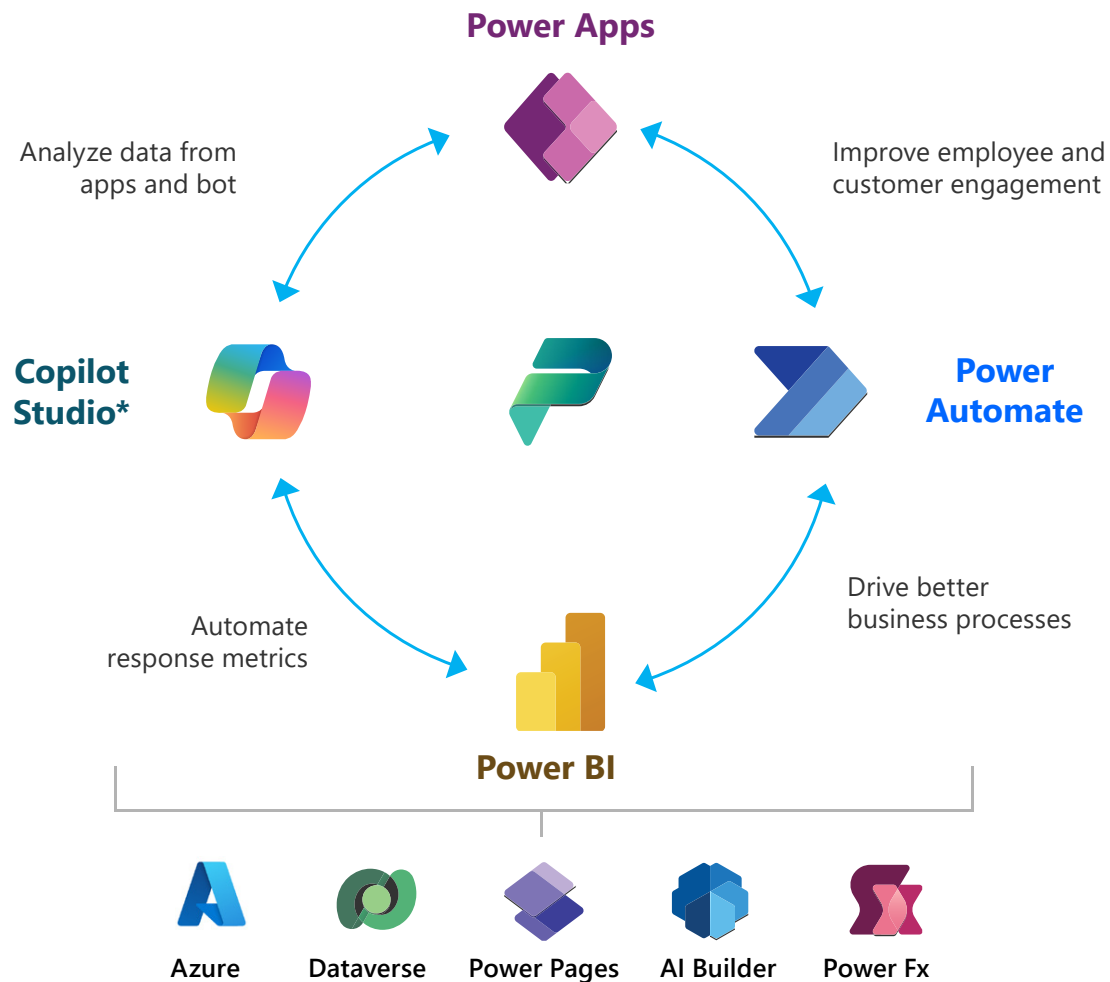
Power Apps

Analyze data from apps and bot

Improve employee and customer engagement

Copilot Studio*

Power Automate

Automate response metrics

Drive better business processes

Power BI

Azure

Dataverse

Power Pages

AI Builder

Power Fx